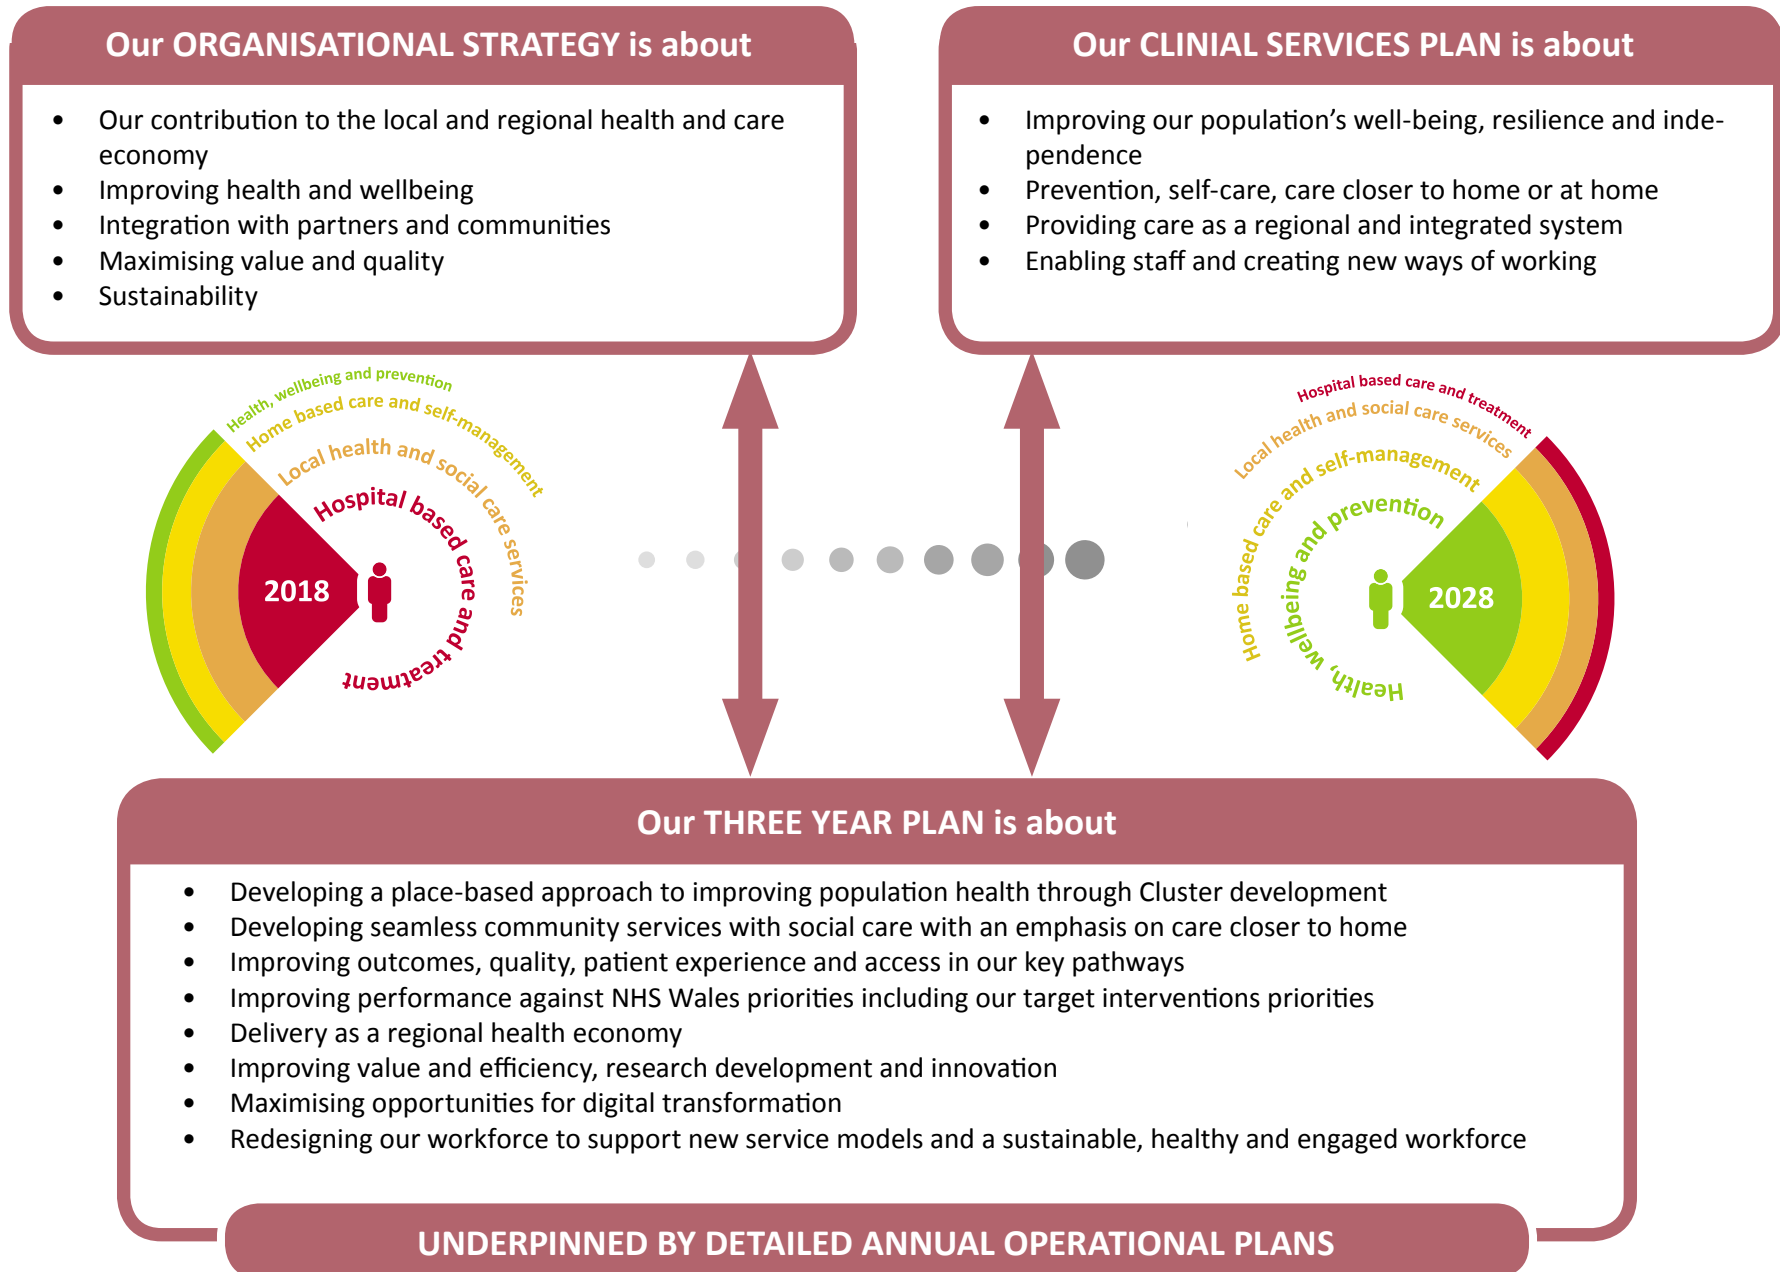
Our ORGANISATIONAL STRATEGY is about

- Our contribution to the local and regional health and care economy
- Improving health and wellbeing
- Integration with partners and communities
- Maximising value and quality
- Sustainability

Our CLINIAL SERVICES PLAN is about

- Improving our population's well-being, resilience and independence
- Prevention, self-care, care closer to home or at home
- Providing care as a regional and integrated system
- Enabling staff and creating new ways of working

Health, wellbeing and prevention
Home based care and self-management
Local health and social care services
Hospital based care and treatment
2018

Hospital based care and treatment
Local health and social care services
Home based care and self-management
Health, wellbeing and prevention
2028

Our THREE YEAR PLAN is about

- Developing a place-based approach to improving population health through Cluster development
- Developing seamless community services with social care with an emphasis on care closer to home
- Improving outcomes, quality, patient experience and access in our key pathways
- Improving performance against NHS Wales priorities including our target interventions priorities
- Delivery as a regional health economy
- Improving value and efficiency, research development and innovation
- Maximising opportunities for digital transformation
- Redesigning our workforce to support new service models and a sustainable, healthy and engaged workforce

UNDERPINNED BY DETAILED ANNUAL OPERATIONAL PLANS